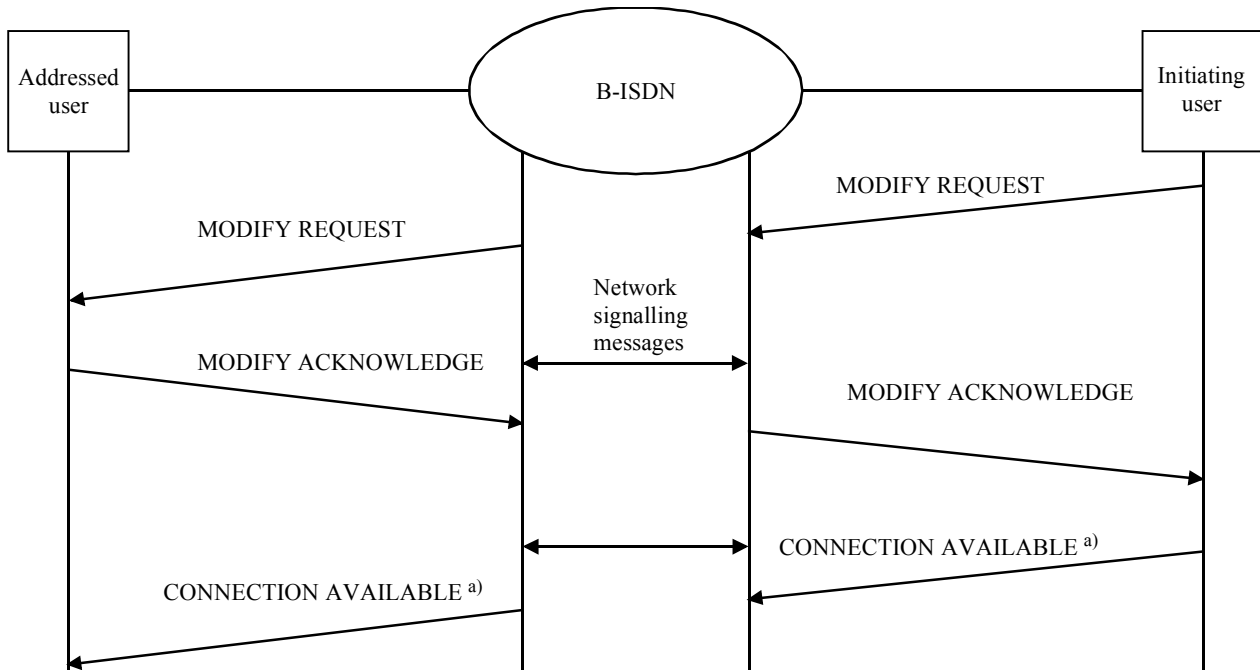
Addressed user

B-ISDN

Initiating user

MODIFY REQUEST

MODIFY REQUEST

Network signalling messages

MODIFY ACKNOWLEDGE

MODIFY ACKNOWLEDGE

CONNECTION AVAILABLE $^{a)}$

CONNECTION AVAILABLE $^{a)}$